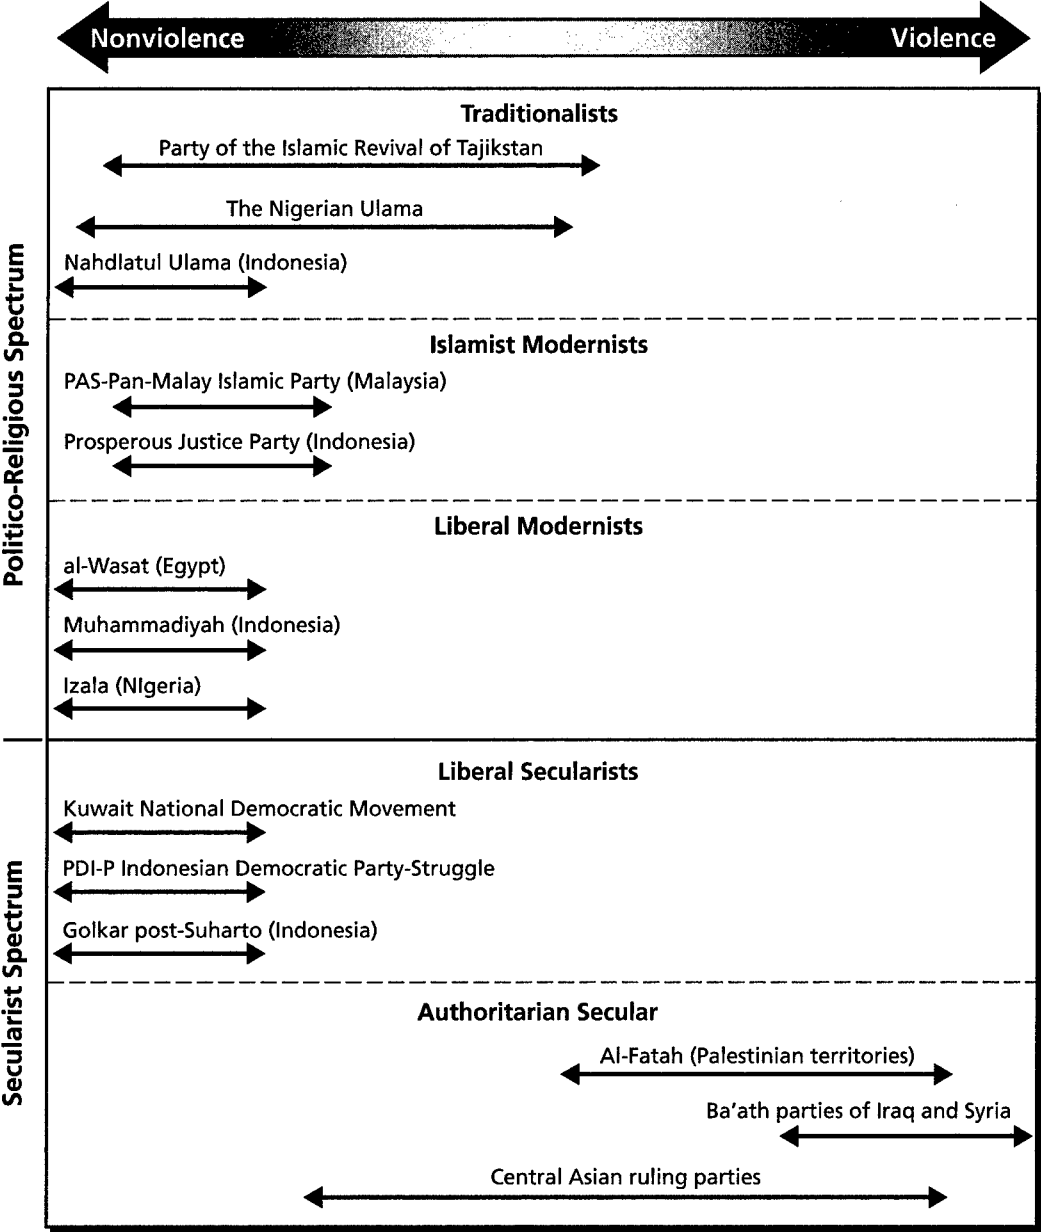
Nonviolence

Violence

Politico-Religious Spectrum

Traditionalists

Party of the Islamic Revival of Tajikstan

The Nigerian Ulama

Nahdlatul Ulama (Indonesia)

Islamist Modernists

PAS-Pan-Malay Islamic Party (Malaysia)

Prosperous Justice Party (Indonesia)

Liberal Modernists

al-Wasat (Egypt)

Muhammadiyah (Indonesia)

Izala (NIgeria)

Secularist Spectrum

Liberal Secularists

Kuwait National Democratic Movement

PDI-P Indonesian Democratic Party-Struggle

Golkar post-Suharto (Indonesia)

Authoritarian Secular

Al-Fatah (Palestinian territories)

Ba'ath parties of Iraq and Syria

Central Asian ruling parties